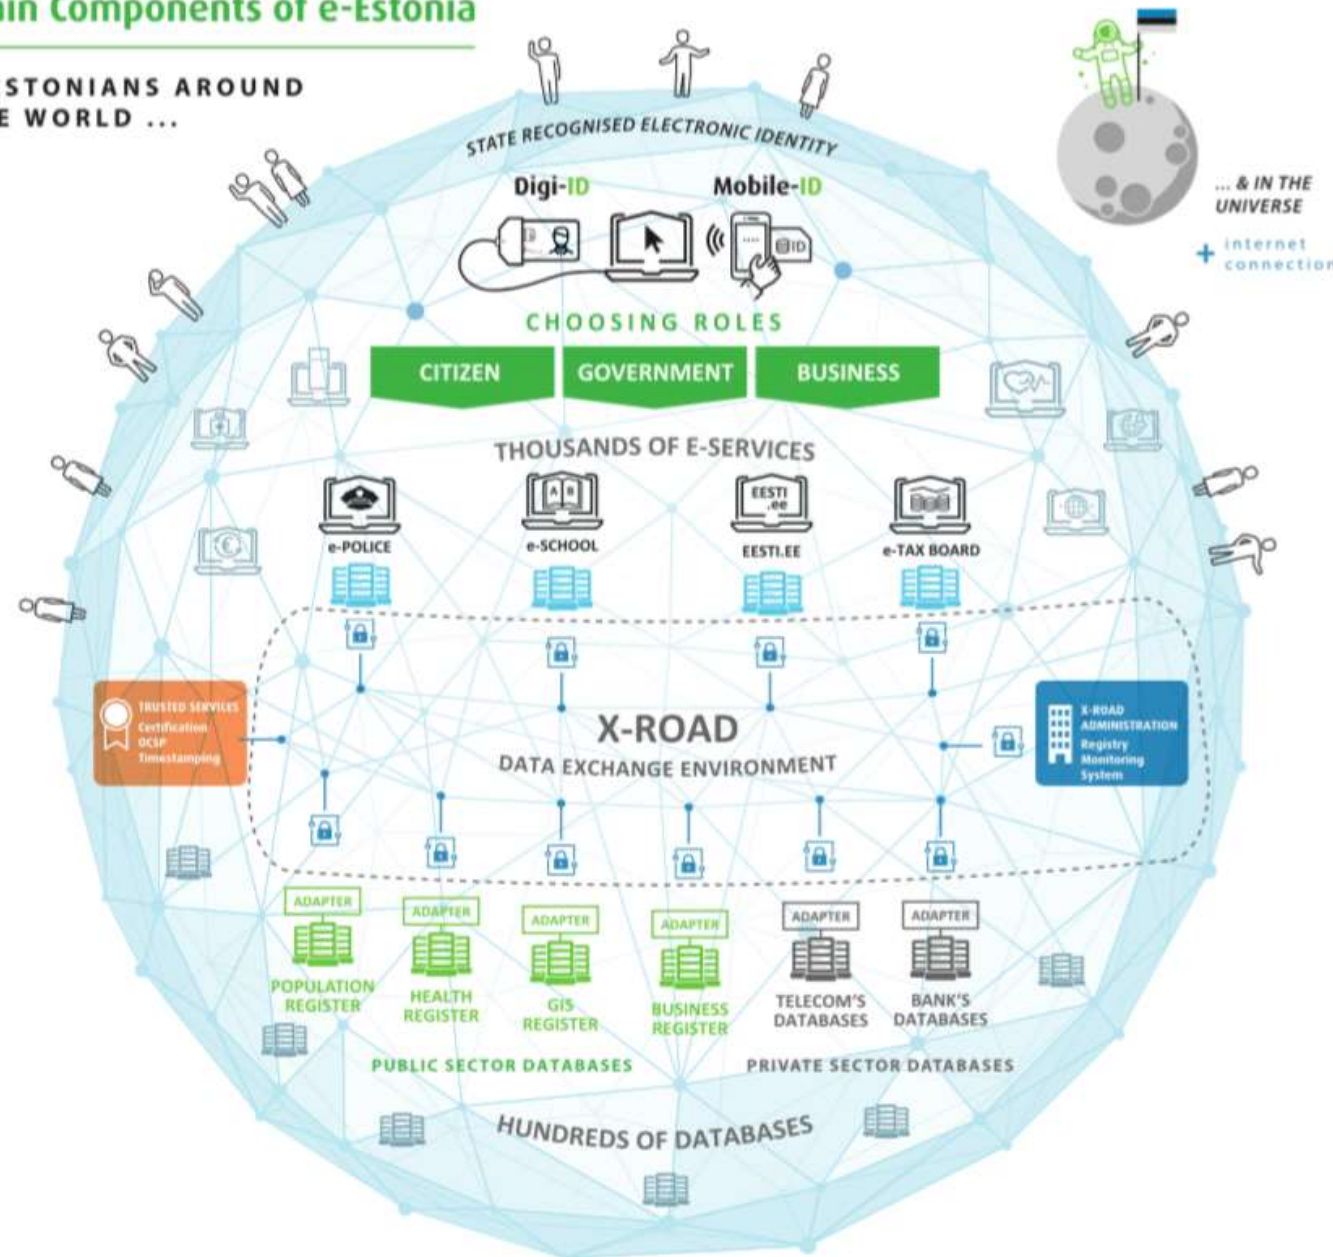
ain Components of e-Estonia

STONIANS AROUND
E WORLD ...

... & IN THE UNIVERSE

+ internet connectio

STATE RECOGNISED ELECTRONIC IDENTITY

Digi-ID

Mobile-ID

ID

CHOOSING ROLES

CITIZEN

GOVERNMENT

BUSINESS

THOUSANDS OF E-SERVICES

EESTI .ee

e-POLICE

e-SCHOOL

EESTI.EE

e-TAX BOARD

TRUSTED SERVICES
Certification
OCSP
Timestamping

X-ROAD

DATA EXCHANGE ENVIRONMENT

X-ROAD ADMINISTRATION
Registry
Monitoring
System

ADAPTER

ADAPTER

ADAPTER

ADAPTER

ADAPTER

ADAPTER

POPULATION REGISTER

HEALTH REGISTER

GIS REGISTER

BUSINESS REGISTER

TELECOM'S DATABASES

BANK'S DATABASES

PUBLIC SECTOR DATABASES

PRIVATE SECTOR DATABASES

HUNDREDS OF DATABASES